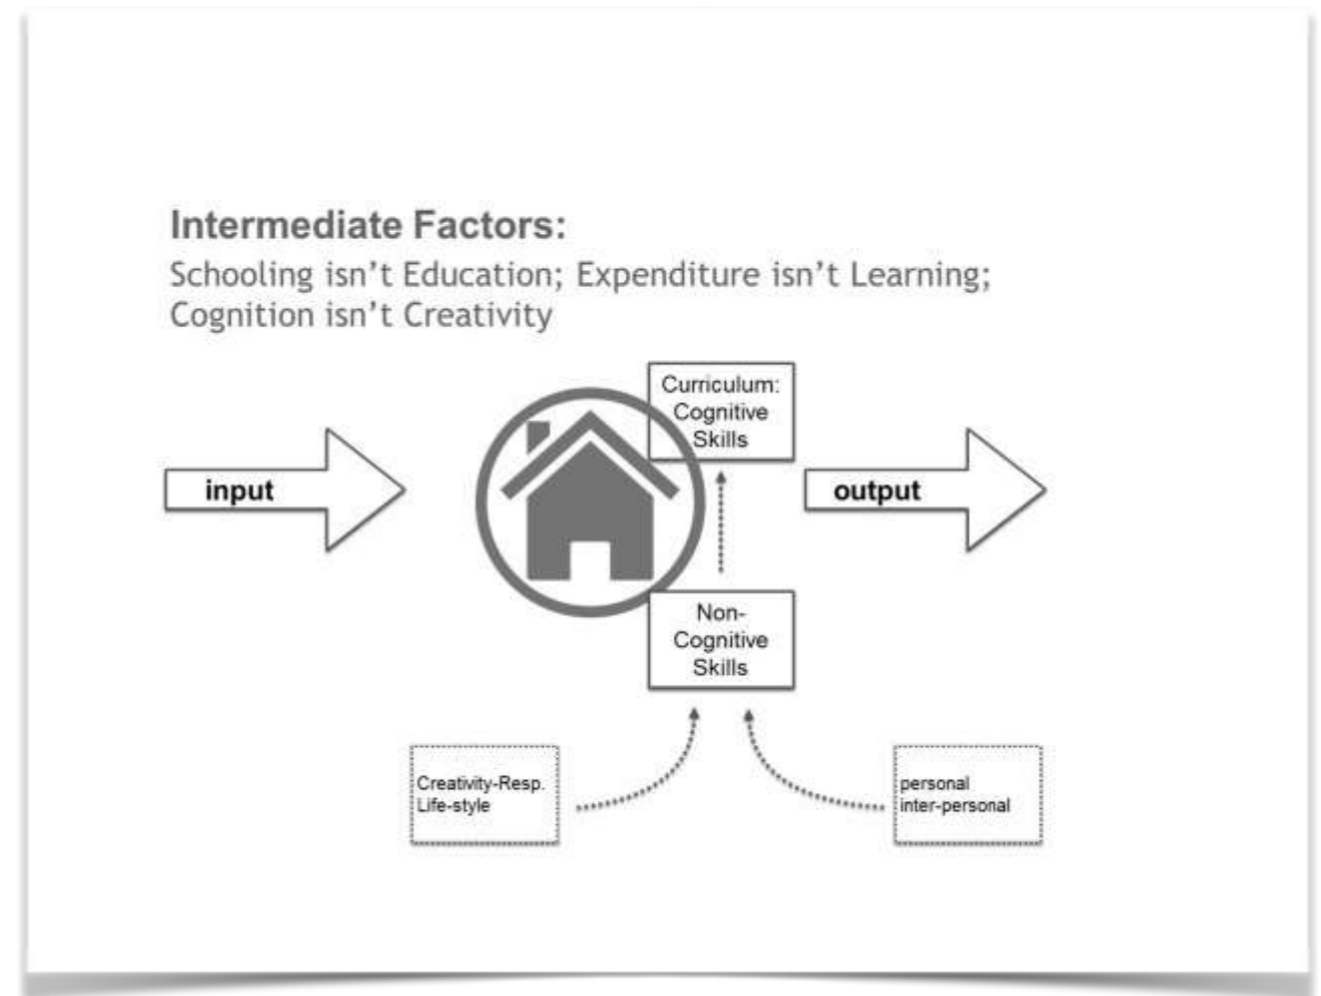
Intermediate Factors:
Schooling isn't Education; Expenditure isn't Learning; Cognition isn't Creativity

input

Curriculum: Cognitive Skills

output

Non-Cognitive Skills

Creativity-Resp. Life-style

personal inter-personal